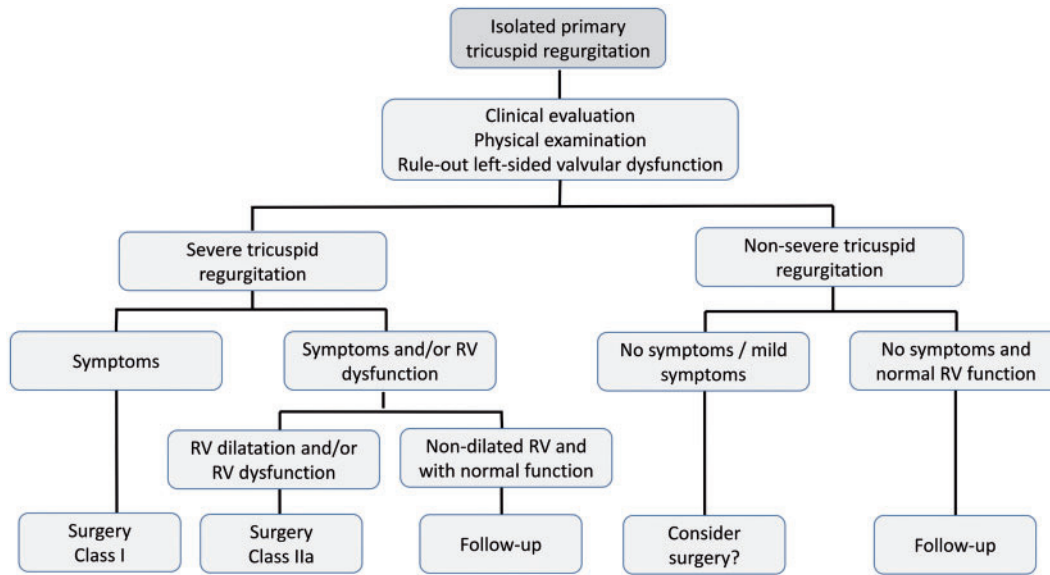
Isolated primary tricuspid regurgitation

Clinical evaluation
Physical examination
Rule-out left-sided valvular dysfunction

Severe tricuspid regurgitation

Non-severe tricuspid regurgitation

Symptoms

Symptoms and/or RV dysfunction

No symptoms / mild symptoms

No symptoms and normal RV function

RV dilatation and/or RV dysfunction

Non-dilated RV and with normal function

Surgery
Class I

Surgery
Class IIa

Follow-up

Consider surgery?

Follow-up